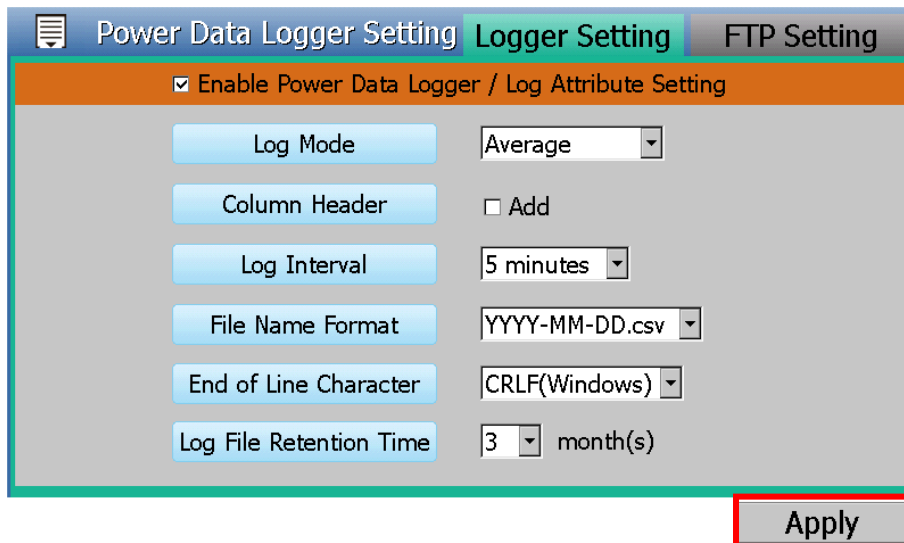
Power Data Logger Setting Logger Setting FTP Setting

☑ Enable Power Data Logger / Log Attribute Setting

Log Mode Average

Column Header ☐ Add

Log Interval 5 minutes

File Name Format YYYY-MM-DD.csv

End of Line Character CRLF(Windows)

Log File Retention Time 3 month(s)

Apply